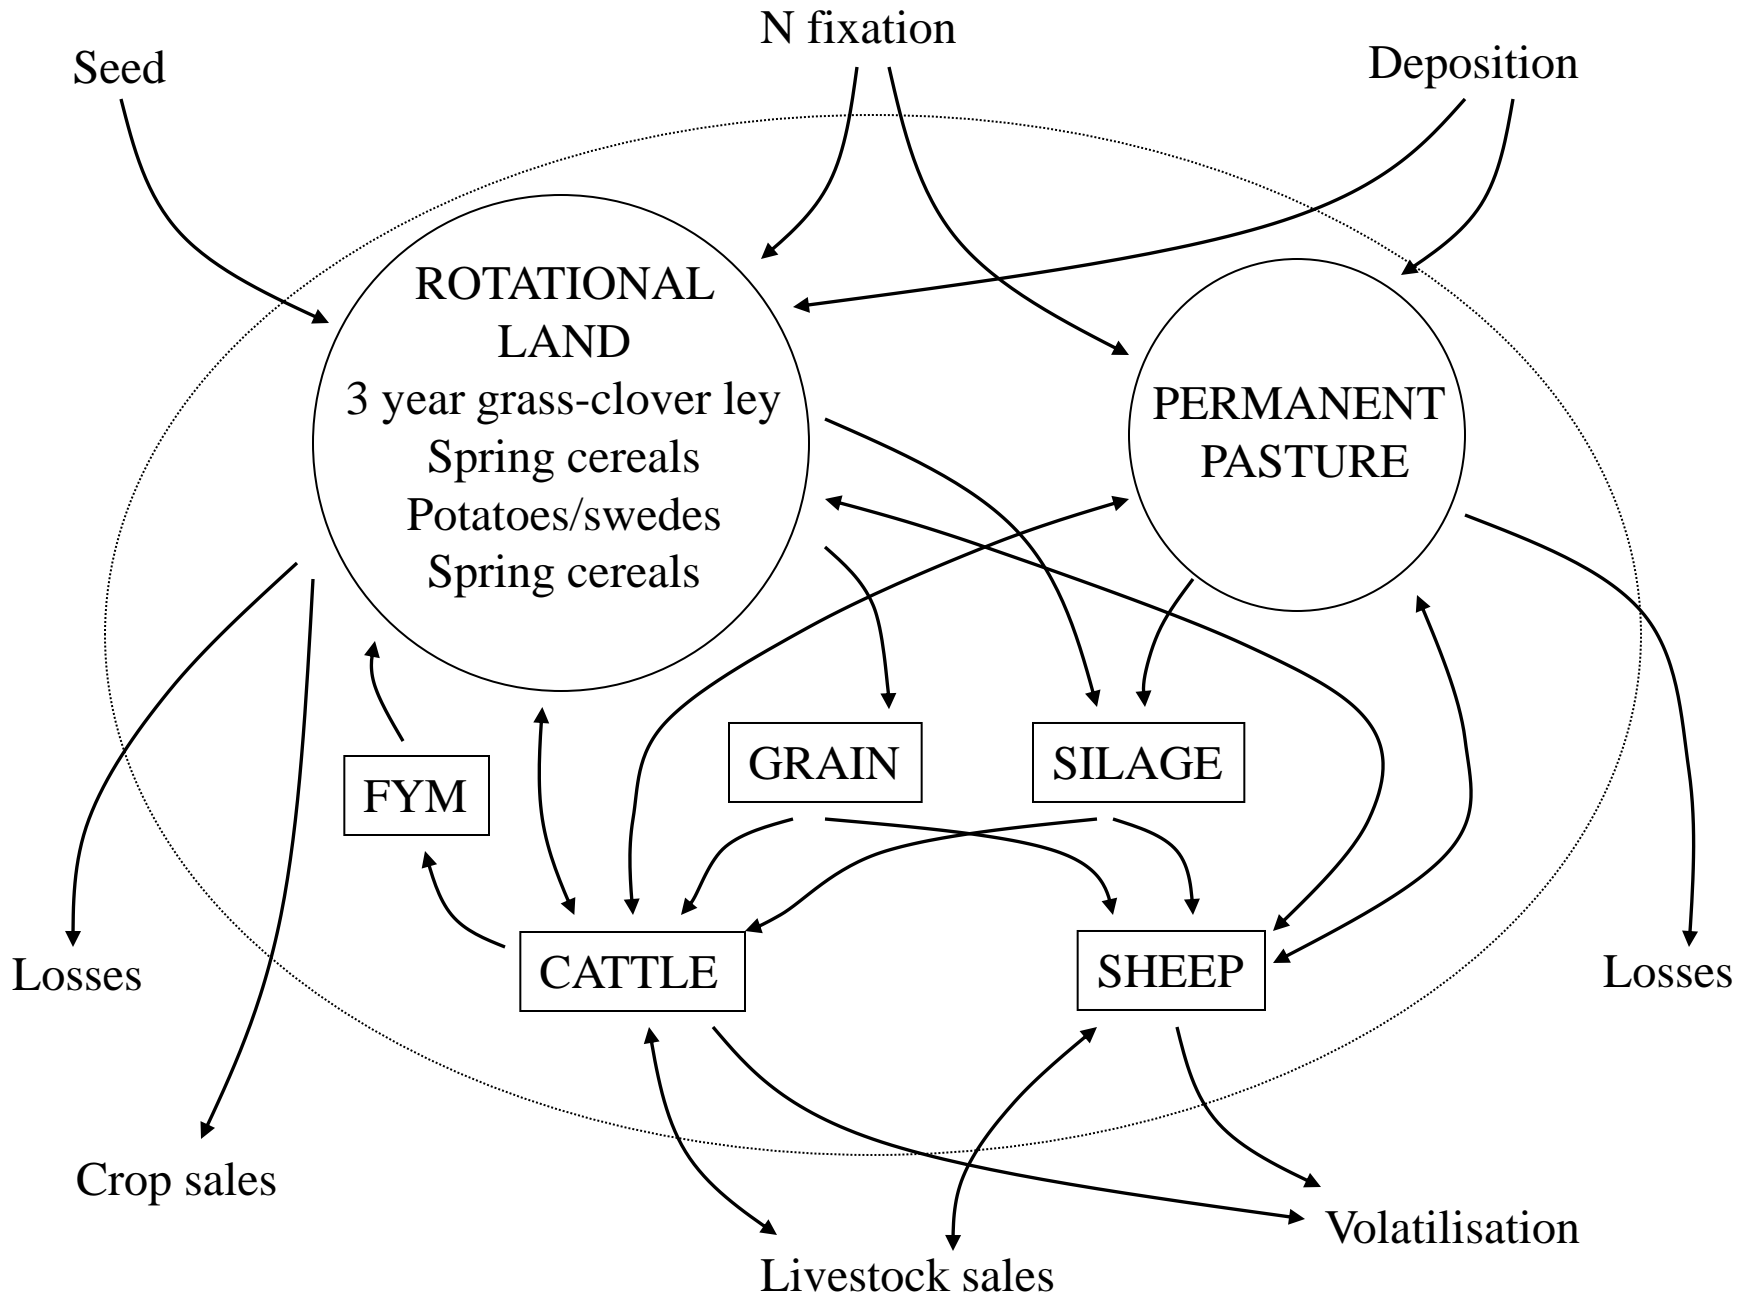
N fixation

Seed

Deposition

ROTATIONAL LAND
3 year grass-clover ley
Spring cereals
Potatoes/swedes
Spring cereals

PERMANENT PASTURE

GRAIN

SILAGE

FYM

CATTLE

SHEEP

Losses

Losses

Crop sales

Volatilisation

Livestock sales